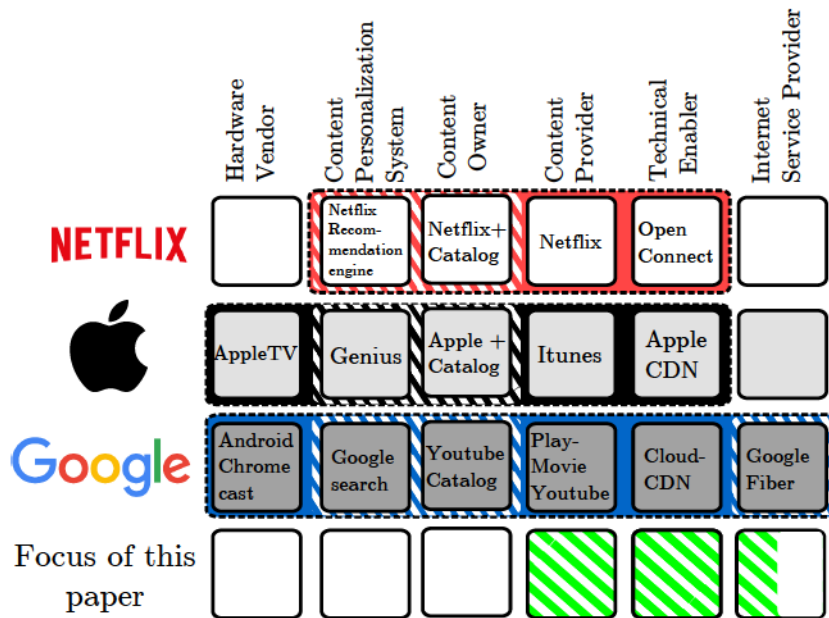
| | Hardware Vendor | Content Personalization System | Content Owner | Content Provider | Technical Enabler | Internet Service Provider |
|---|---|---|---|---|---|---|
| NETFLIX | | Netflix Recom-mendation engine | Netflix+ Catalog | Netflix | Open Connect | |
| | AppleTV | Genius | Apple + Catalog | Itunes | Apple CDN | |
| Google | Android Chrome cast | Google search | Youtube Catalog | Play-Movie Youtube | Cloud-CDN | Google Fiber |
| Focus of this paper | | | | | | |